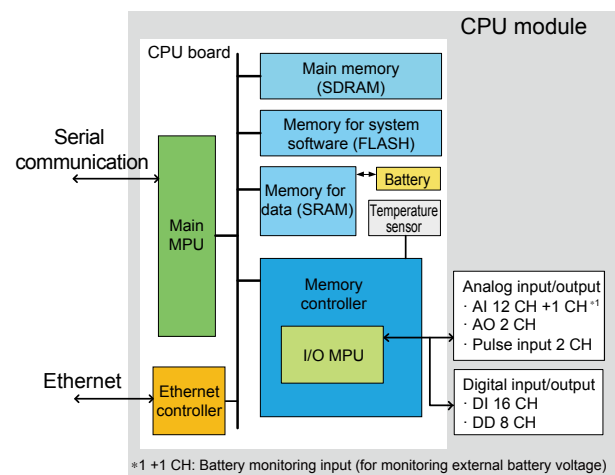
CPU module

CPU board

Main memory (SDRAM)

Memory for system software (FLASH)

Memory for data (SRAM)

Battery

Temperature sensor

Serial communication

Main MPU

Memory controller

I/O MPU

Analog input/output
· AI 12 CH +1 CH $^{*1}$
· AO 2 CH
· Pulse input 2 CH

Digital input/output
· DI 16 CH
· DD 8 CH

Ethernet

Ethernet controller

$*1$ +1 CH: Battery monitoring input (for monitoring external battery voltage)